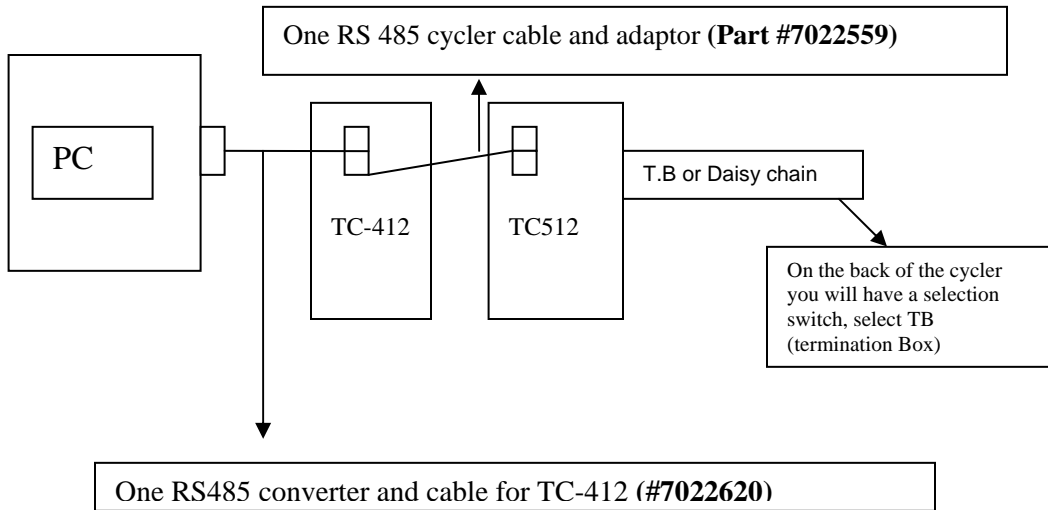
One RS 485 cycler cable and adaptor **(Part #7022559)**

PC

TC-412

TC512

T.B or Daisy chain

On the back of the cycler you will have a selection switch, select TB (termination Box)

One RS485 converter and cable for TC-412 **(#7022620)**